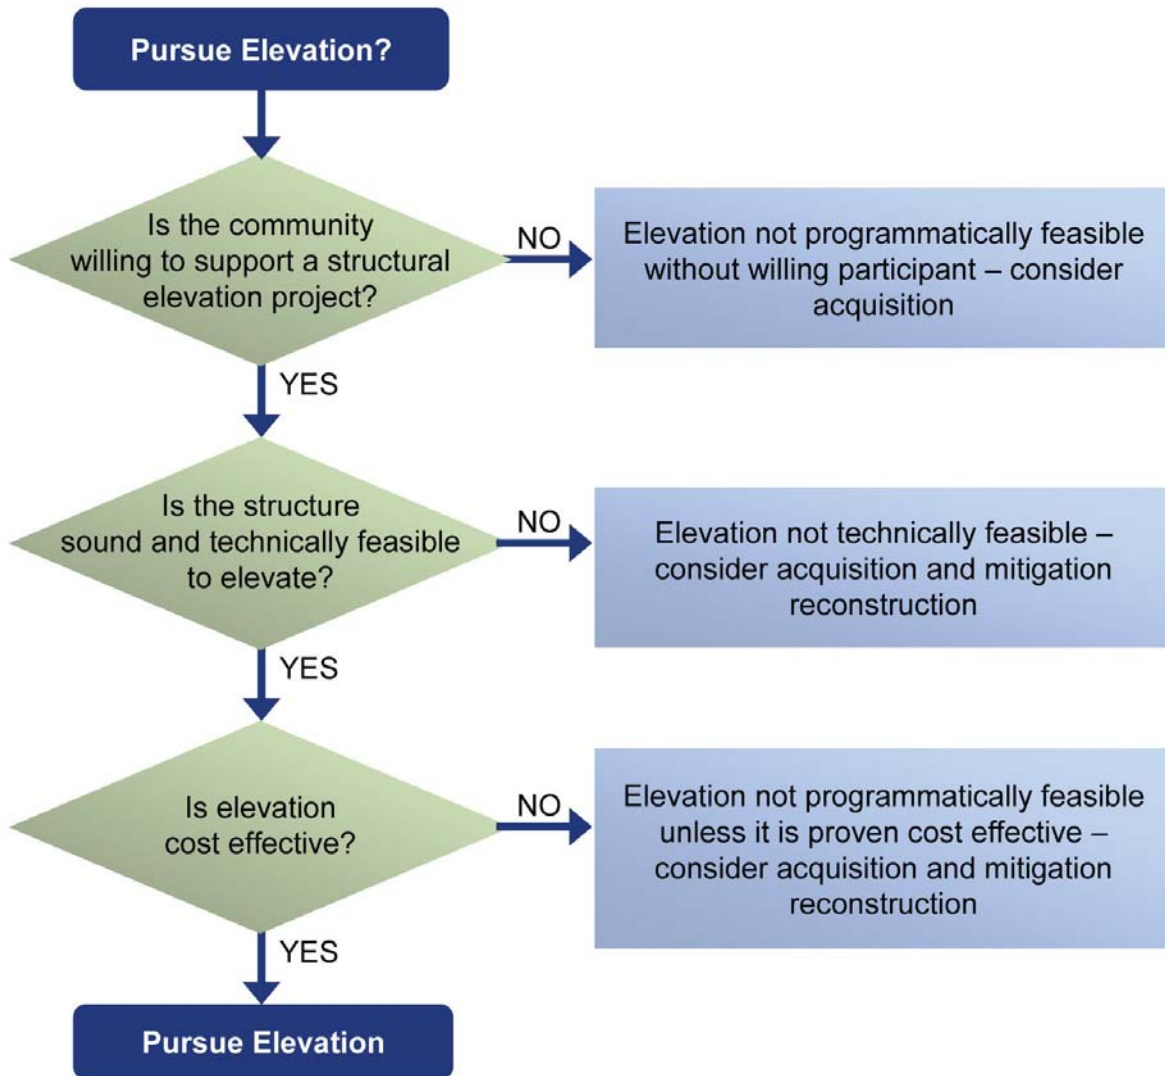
Pursue Elevation?

Is the community willing to support a structural elevation project?

NO

Elevation not programmatically feasible without willing participant – consider acquisition

YES

Is the structure sound and technically feasible to elevate?

NO

Elevation not technically feasible – consider acquisition and mitigation reconstruction

YES

Is elevation cost effective?

NO

Elevation not programmatically feasible unless it is proven cost effective – consider acquisition and mitigation reconstruction

YES

Pursue Elevation